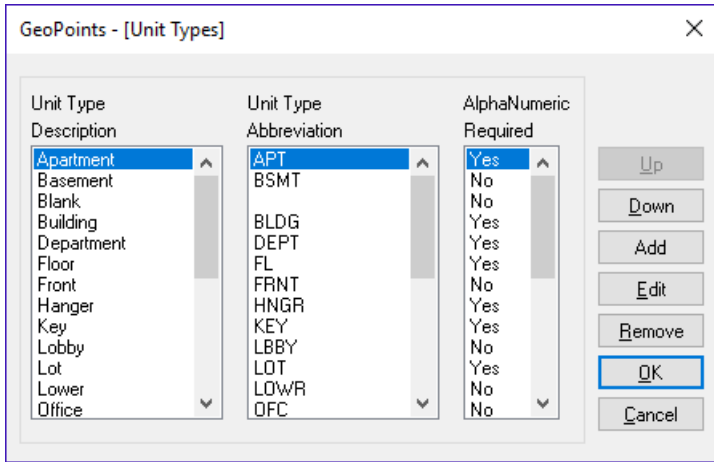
GeoPoints - [Unit Types]

Unit Type Description

Apartment
Basement
Blank
Building
Department
Floor
Front
Hanger
Key
Lobby
Lot
Lower
Office

Unit Type Abbreviation

APT
BSMT

BLDG
DEPT
FL
FRNT
HNGR
KEY
LBBY
LOT
LOWR
OFC

AlphaNumeric Required

Yes
No
No
Yes
Yes
Yes
No
Yes
Yes
No
Yes
No
No

Up
Down
Add
Edit
Remove
OK
Cancel